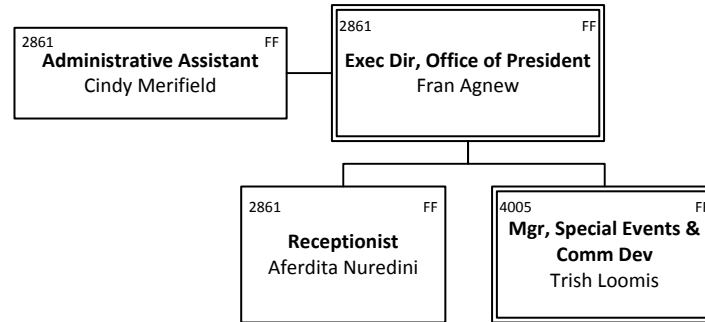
2861 FF
**Exec Dir, Office of President**
Fran Agnew

2861 FF
**Administrative Assistant**
Cindy Merifield

2861 FF
**Receptionist**
Aferdita Nuredini

4005 FF
**Mgr, Special Events & Comm Dev**
Trish Loomis